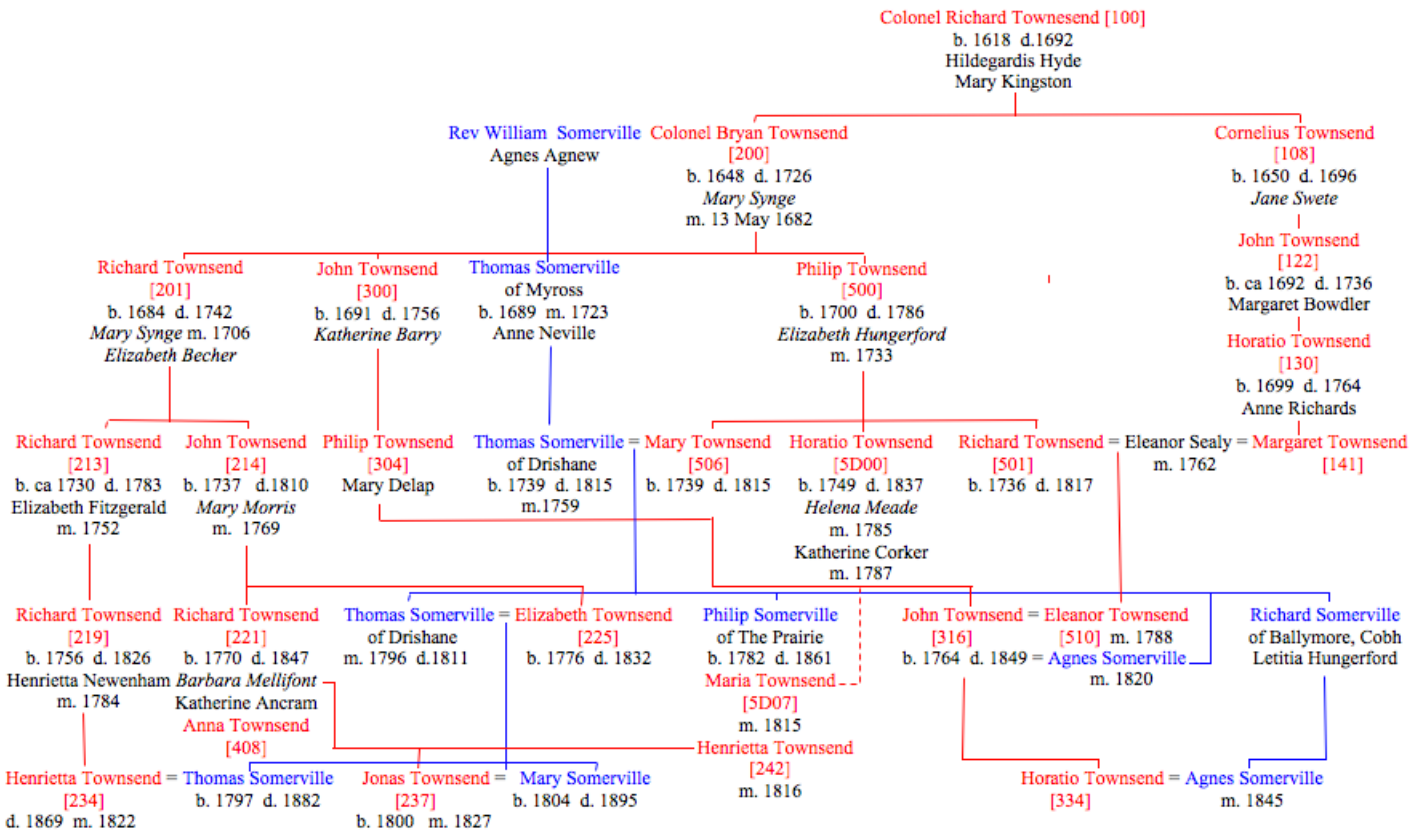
Colonel Richard Townesend [100]
b. 1618 d.1692
Hildegardis Hyde
Mary Kingston

Rev William Somerville
Agnes Agnew

Colonel Bryan Townsend
[200]
b. 1648 d. 1726
Mary Synge
m. 13 May 1682

Cornelius Townsend
[108]
b. 1650 d. 1696
Jane Swete

John Townsend
[122]
b. ca 1692 d. 1736
Margaret Bowdler

Horatio Townsend
[130]
b. 1699 d. 1764
Anne Richards

Richard Townsend
[201]
b. 1684 d. 1742
Mary Synge m. 1706
Elizabeth Becher

John Townsend
[300]
b. 1691 d. 1756
Katherine Barry

Thomas Somerville
of Myross
b. 1689 m. 1723
Anne Neville

Philip Townsend
[500]
b. 1700 d. 1786
Elizabeth Hungerford
m. 1733

Richard Townsend
[213]
b. ca 1730 d. 1783
Elizabeth Fitzgerald
m. 1752

John Townsend
[214]
b. 1737 d.1810
Mary Morris
m. 1769

Philip Townsend
[304]
Mary Delap

Thomas Somerville = Mary Townsend
of Drishane
b. 1739 d. 1815
m.1759

[506]
b. 1739 d. 1815

Horatio Townsend
[5D00]
b. 1749 d. 1837
Helena Meade
m. 1785
Katherine Corker
m. 1787

Richard Townsend = Eleanor Sealy = Margaret Townsend
[501]
b. 1736 d. 1817
m. 1762
[141]

Richard Townsend
[219]
b. 1756 d. 1826
Henrietta Newenham
m. 1784

Richard Townsend
[221]
b. 1770 d. 1847
Barbara Mellifont
Katherine Ancram
Anna Townsend
[408]

Thomas Somerville = Elizabeth Townsend
of Drishane
m. 1796 d.1811
[225]
b. 1776 d. 1832

Philip Somerville
of The Prairie
b. 1782 d. 1861
Maria Townsend
[5D07]
m. 1815

John Townsend = Eleanor Townsend
[316]
b. 1764 d. 1849 = Agnes Somerville
[510] m. 1788
m. 1820

Richard Somerville
of Ballymore, Cobh
Letitia Hungerford

Henrietta Townsend
[242]
m. 1816

Henrietta Townsend = Thomas Somerville
[234]
d. 1869 m. 1822
b. 1797 d. 1882

Jonas Townsend = Mary Somerville
[237]
b. 1800 m. 1827
b. 1804 d. 1895

Horatio Townsend = Agnes Somerville
[334]
m. 1845